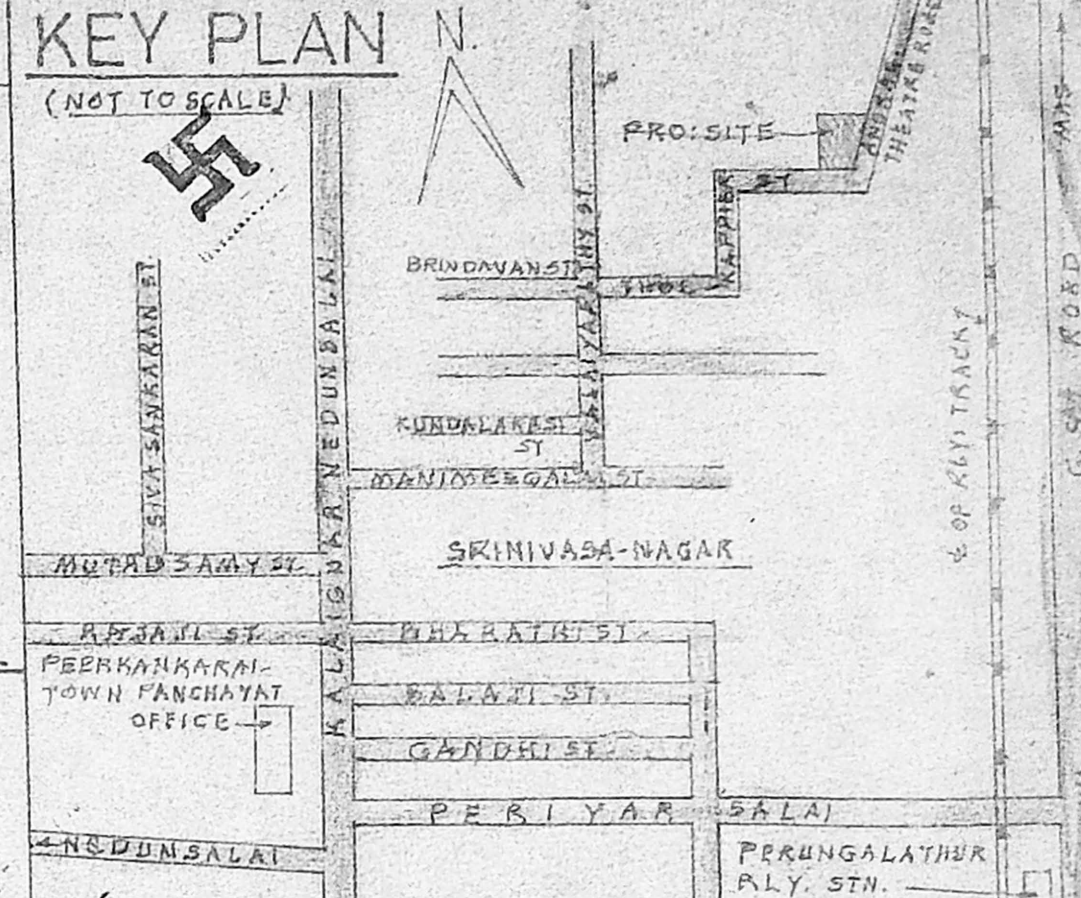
KEY PLAN
(NOT TO SCALE)
N.
PRO: SITE
THEATRE ROAD
KAPPIER ST
BRINDAVAN ST
VALLIYAPPAN ST
KUNDALAKESI ST
MANIMEGALAI ST
SIVASANKARAN ST
KALAIGNAR NEDUNSALAI
SRINIVASA-NAGAR
MUTHUSAMY ST
RAJAJI ST
BHARATHI ST
PEERKANKARAI TOWN PANCHAYAT OFFICE
BALAJI ST
GANDHI ST
PERIYAR SALAI
NEDUNSALAI
PERUNGALATHUR RLY. STN.
℄ OF RLY. TRACK
G.S.T. ROAD